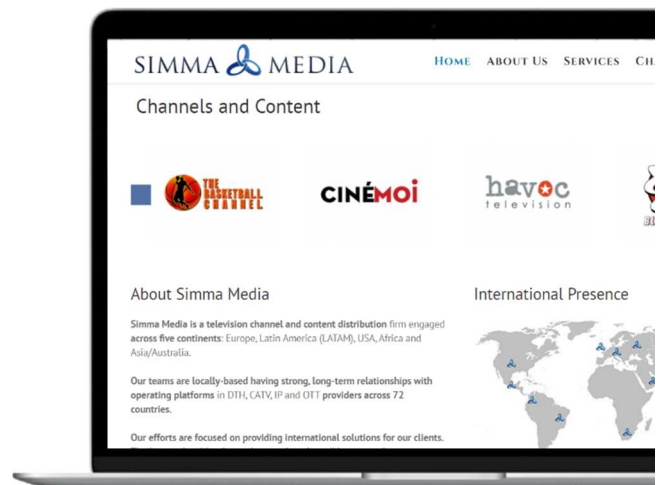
SIMMA MEDIA

HOME ABOUT US SERVICES CHA

Channels and Content

THE BASKETBALL CHANNEL

CINÉMOI

havoc television

About Simma Media

Simma Media is a television channel and content distribution firm engaged across five continents: Europe, Latin America (LATAM), USA, Africa and Asia/Australia.

Our teams are locally-based having strong, long-term relationships with operating platforms in DTH, CATV, IP and OTT providers across 72 countries.

Our efforts are focused on providing international solutions for our clients.

International Presence